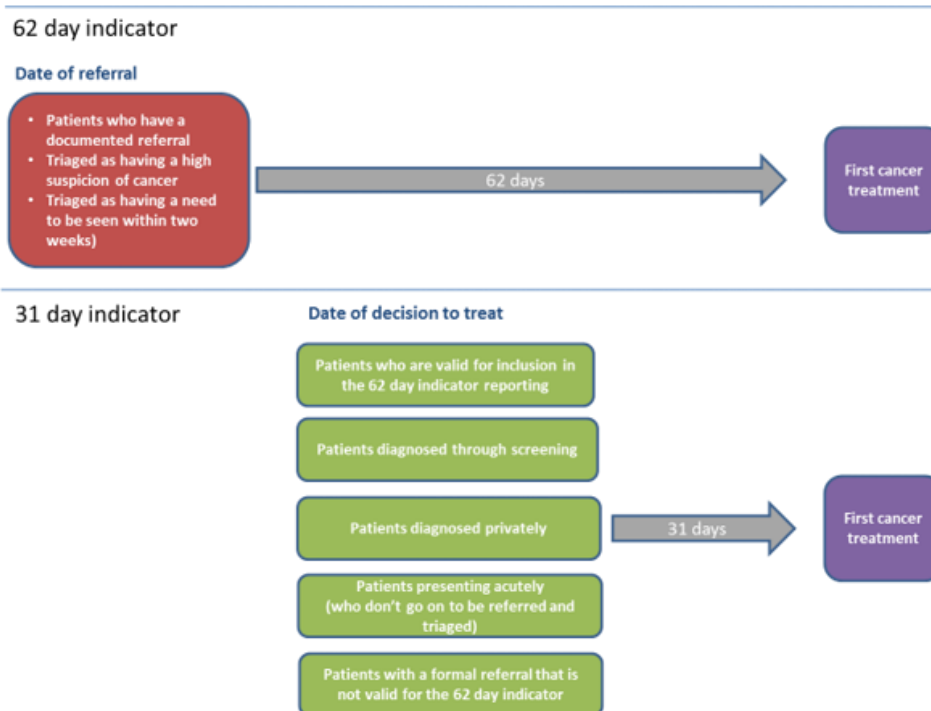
62 day indicator

Date of referral

- Patients who have a documented referral
- Triaged as having a high suspicion of cancer
- Triaged as having a need to be seen within two weeks)

62 days

First cancer treatment

31 day indicator

Date of decision to treat

Patients who are valid for inclusion in the 62 day indicator reporting

Patients diagnosed through screening

Patients diagnosed privately

31 days

First cancer treatment

Patients presenting acutely (who don't go on to be referred and triaged)

Patients with a formal referral that is not valid for the 62 day indicator